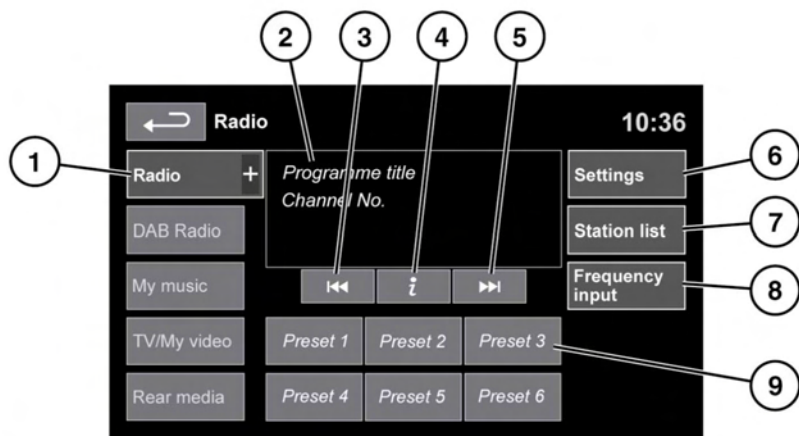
2 3 4 5

Radio 10:36

1 Radio +

Programme title
Channel No.

Settings 6

DAB Radio

Station list 7

My music

i

Frequency input 8

TV/My video

Preset 1 Preset 2 Preset 3

9

Rear media

Preset 4 Preset 5 Preset 6